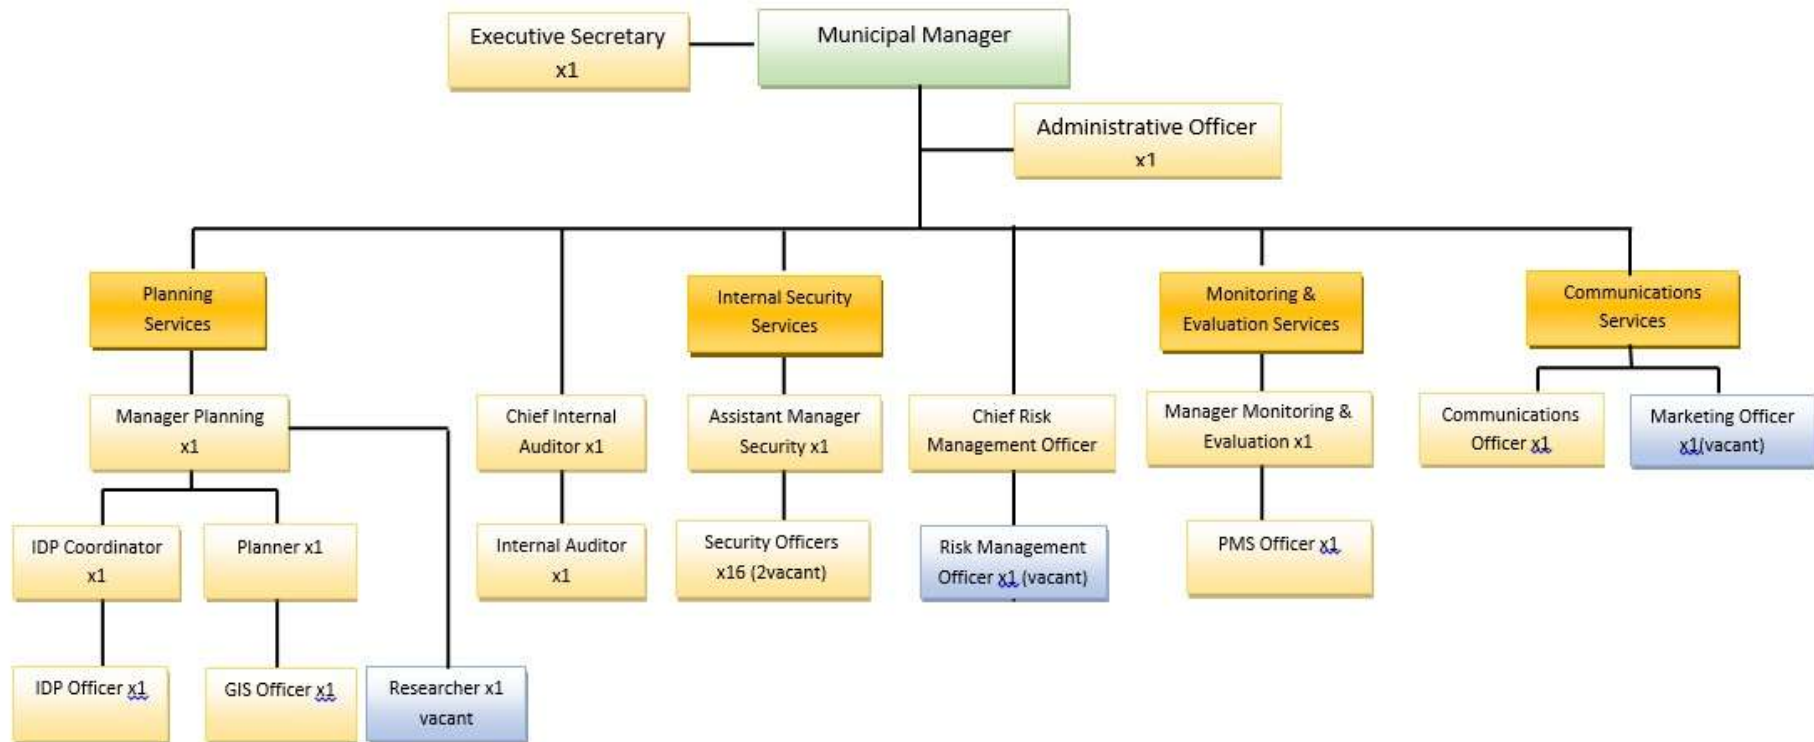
Executive Secretary x1

Municipal Manager

Administrative Officer x1

Planning Services

Internal Security Services

Monitoring & Evaluation Services

Communications Services

Manager Planning x1

Chief Internal Auditor x1

Assistant Manager Security x1

Chief Risk Management Officer

Manager Monitoring & Evaluation x1

Communications Officer x1

Marketing Officer x1(vacant)

IDP Coordinator x1

Planner x1

Internal Auditor x1

Security Officers x16 (2vacant)

Risk Management Officer x1 (vacant)

PMS Officer x1

IDP Officer x1

GIS Officer x1

Researcher x1 vacant